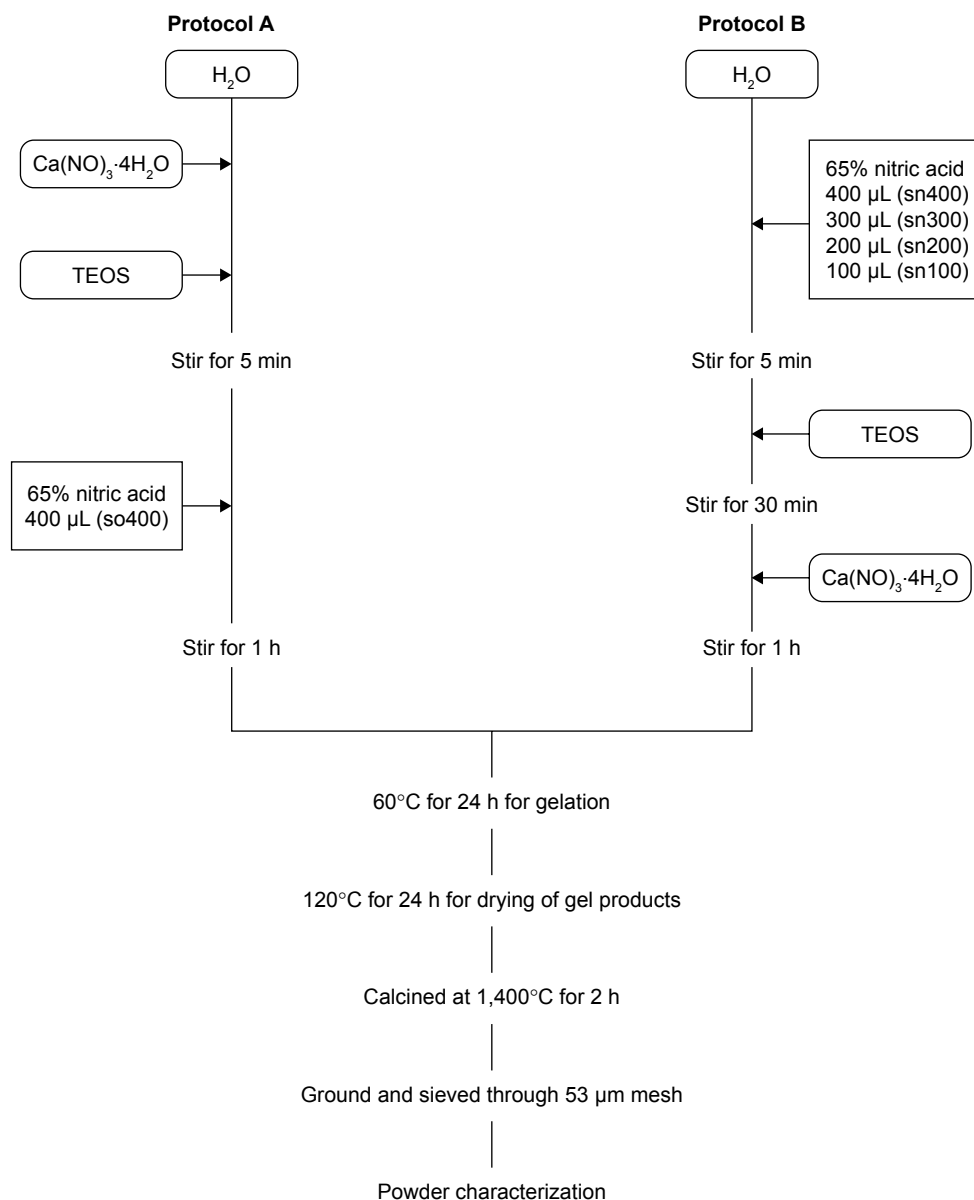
Protocol A

$H_2O$

$Ca(NO)_3{\cdot}4H_2O$

TEOS

Stir for 5 min

65% nitric acid
400 µL (so400)

Stir for 1 h

Protocol B

$H_2O$

65% nitric acid
400 µL (sn400)
300 µL (sn300)
200 µL (sn200)
100 µL (sn100)

Stir for 5 min

TEOS

Stir for 30 min

$Ca(NO)_3{\cdot}4H_2O$

Stir for 1 h

60°C for 24 h for gelation

120°C for 24 h for drying of gel products

Calcined at 1,400°C for 2 h

Ground and sieved through 53 µm mesh

Powder characterization